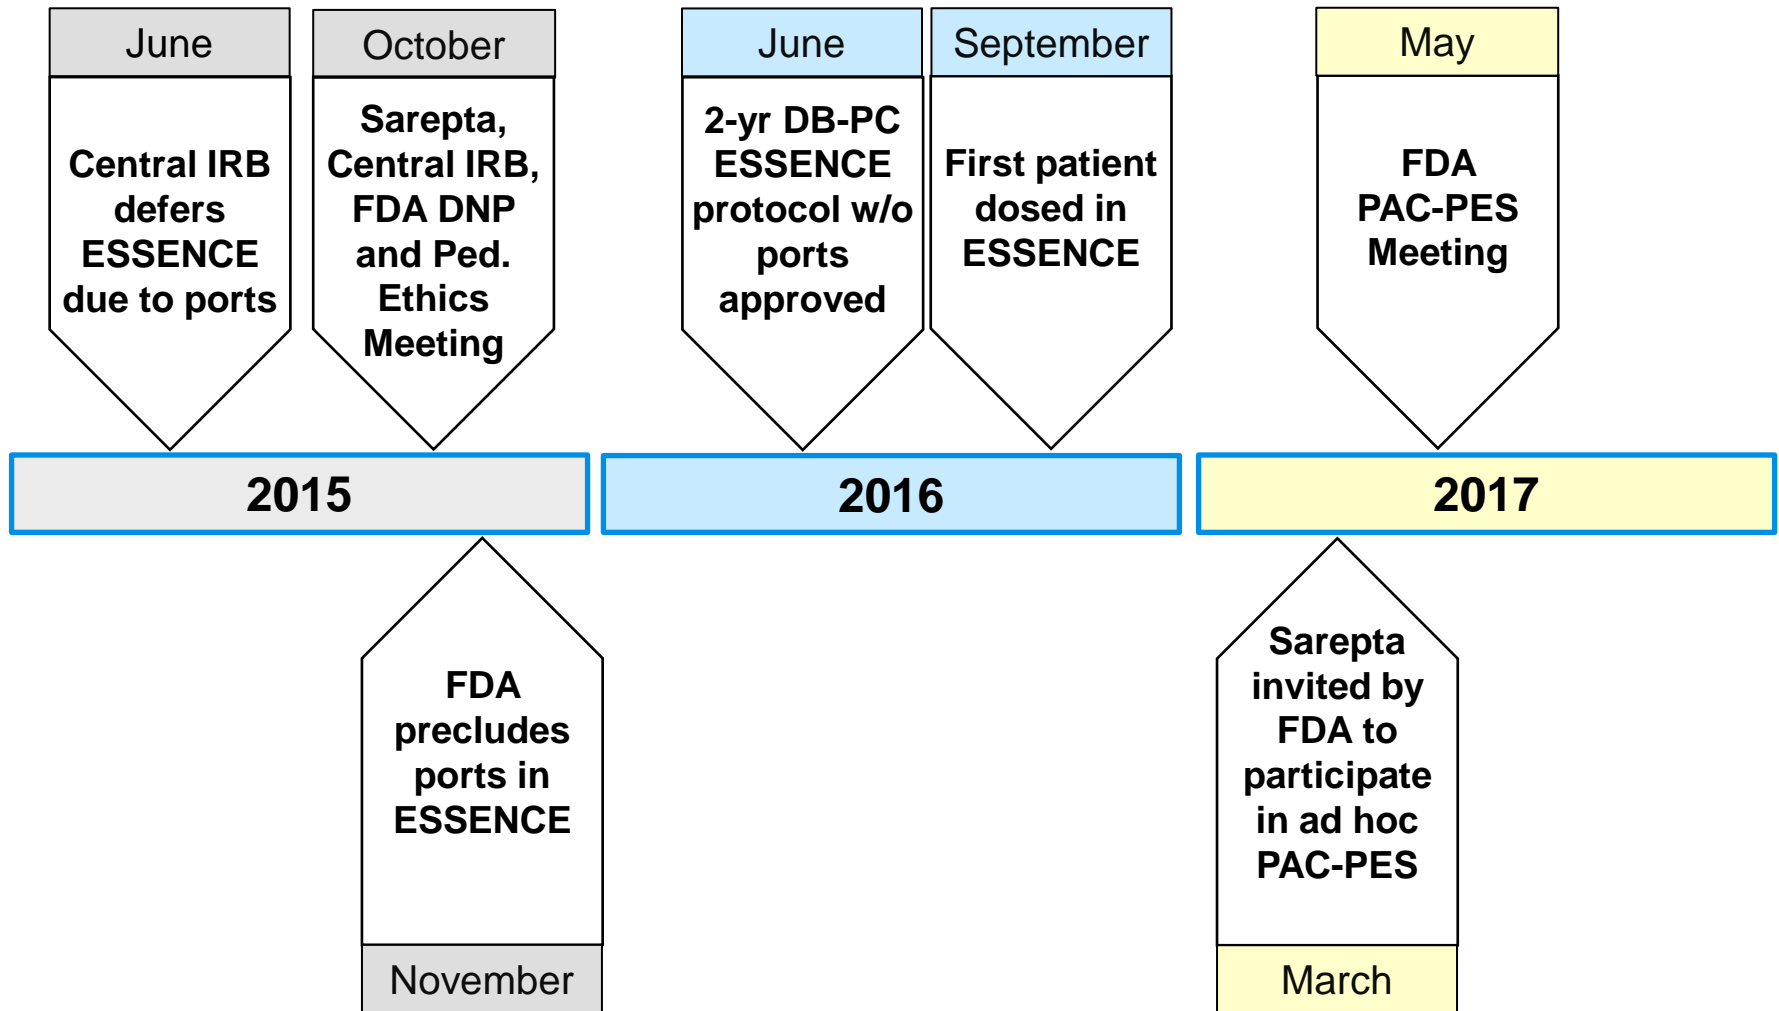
June

Central IRB defers ESSENCE due to ports

October

Sarepta, Central IRB, FDA DNP and Ped. Ethics Meeting

June

2-yr DB-PC ESSENCE protocol w/o ports approved

September

First patient dosed in ESSENCE

May

FDA PAC-PES Meeting

2015

2016

2017

FDA precludes ports in ESSENCE

November

Sarepta invited by FDA to participate in ad hoc PAC-PES

March